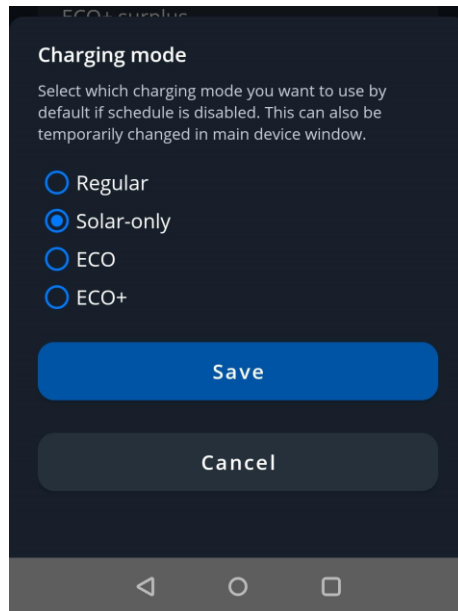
ECO+ surplus

Charging mode

Select which charging mode you want to use by default if schedule is disabled. This can also be temporarily changed in main device window.

Regular
Solar-only
ECO
ECO+

Save

Cancel